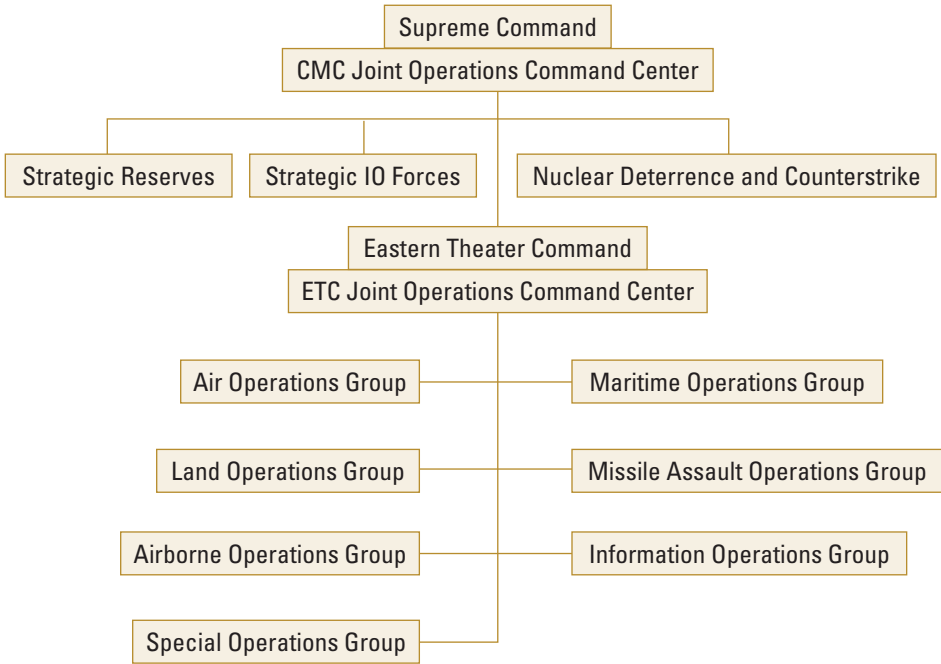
Supreme Command
CMC Joint Operations Command Center

Strategic Reserves
Strategic IO Forces
Nuclear Deterrence and Counterstrike

Eastern Theater Command
ETC Joint Operations Command Center

Air Operations Group
Maritime Operations Group
Land Operations Group
Missile Assault Operations Group
Airborne Operations Group
Information Operations Group
Special Operations Group